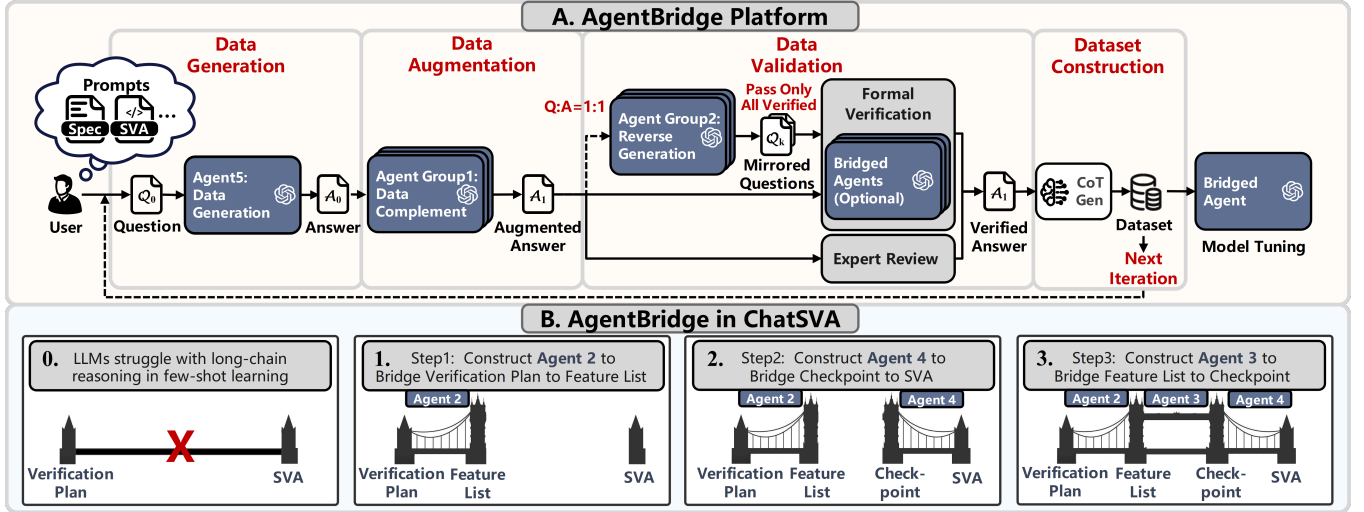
A. AgentBridge Platform

Data Generation

Data Augmentation

Data Validation

Dataset Construction

Prompts

Spec SVA ...

User

$Q_0$ Question

Agent5: Data Generation

$A_0$ Answer

Agent Group1: Data Complement

$A_1$ Augmented Answer

Q:A=1:1

Agent Group2: Reverse Generation

Pass Only All Verified

$Q_k$ Mirrored Questions

Formal Verification

Bridged Agents (Optional)

Expert Review

$A_1$ Verified Answer

CoT Gen

Dataset

Next Iteration

Bridged Agent

Model Tuning

B. AgentBridge in ChatSVA

0. LLMs struggle with long-chain reasoning in few-shot learning

X

Verification Plan

SVA

1. Step1: Construct Agent 2 to Bridge Verification Plan to Feature List

Agent 2

Verification Plan

Feature List

SVA

2. Step2: Construct Agent 4 to Bridge Checkpoint to SVA

Agent 2

Agent 4

Verification Plan

Feature List

Check-point

SVA

3. Step3: Construct Agent 3 to Bridge Feature List to Checkpoint

Agent 2

Agent 3

Agent 4

Verification Plan

Feature List

Check-point

SVA